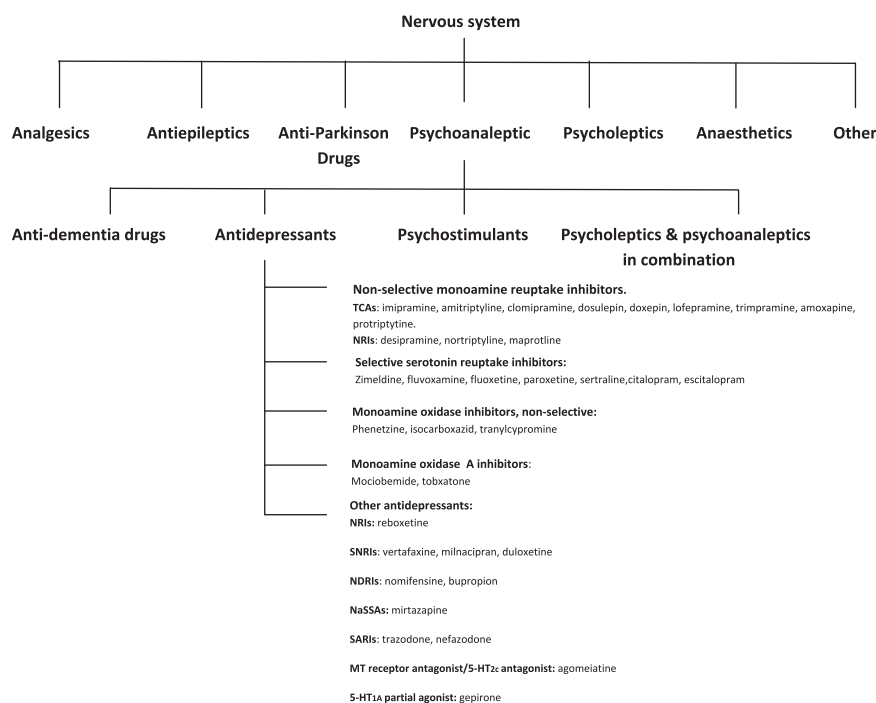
Nervous system

Analgesics

Antiepileptics

Anti-Parkinson Drugs

Psychoanaleptic

Psycholeptics

Anaesthetics

Other

Anti-dementia drugs

Antidepressants

Psychostimulants

Psycholeptics & psychoanaleptics in combination

**Non-selective monoamine reuptake inhibitors.**
**TCAs**: imipramine, amitriptyline, clomipramine, dosulepin, doxepin, lofepramine, trimpramine, amoxapine, protriptytine.
**NRIs**: desipramine, nortriptyline, maprotline

**Selective serotonin reuptake inhibitors:**
Zimeldine, fluvoxamine, fluoxetine, paroxetine, sertraline,citalopram, escitalopram

**Monoamine oxidase inhibitors, non-selective:**
Phenetzine, isocarboxazid, tranylcypromine

**Monoamine oxidase A inhibitors**:
Mociobemide, tobxatone

**Other antidepressants:**
**NRIs:** reboxetine

**SNRIs**: vertafaxine, milnacipran, duloxetine

**NDRIs**: nomifensine, bupropion

**NaSSAs:** mirtazapine

**SARIs**: trazodone, nefazodone

**MT receptor antagonist/5-HT$_{2C}$ antagonist**: agomeiatine

**5-HT$_{1A}$ partial agonist:** gepirone